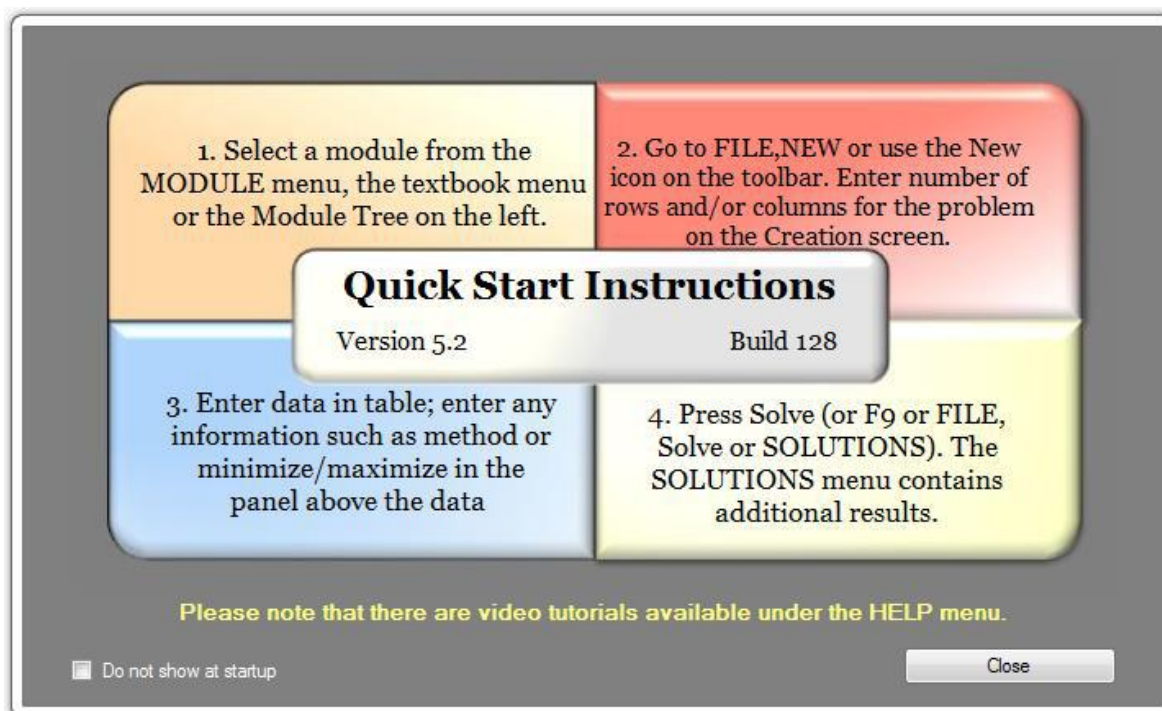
1. Select a module from the MODULE menu, the textbook menu or the Module Tree on the left.

2. Go to FILE,NEW or use the New icon on the toolbar. Enter number of rows and/or columns for the problem on the Creation screen.

Quick Start Instructions

Version 5.2

Build 128

3. Enter data in table; enter any information such as method or minimize/maximize in the panel above the data

4. Press Solve (or F9 or FILE, Solve or SOLUTIONS). The SOLUTIONS menu contains additional results.

Please note that there are video tutorials available under the HELP menu.

Do not show at startup

Close